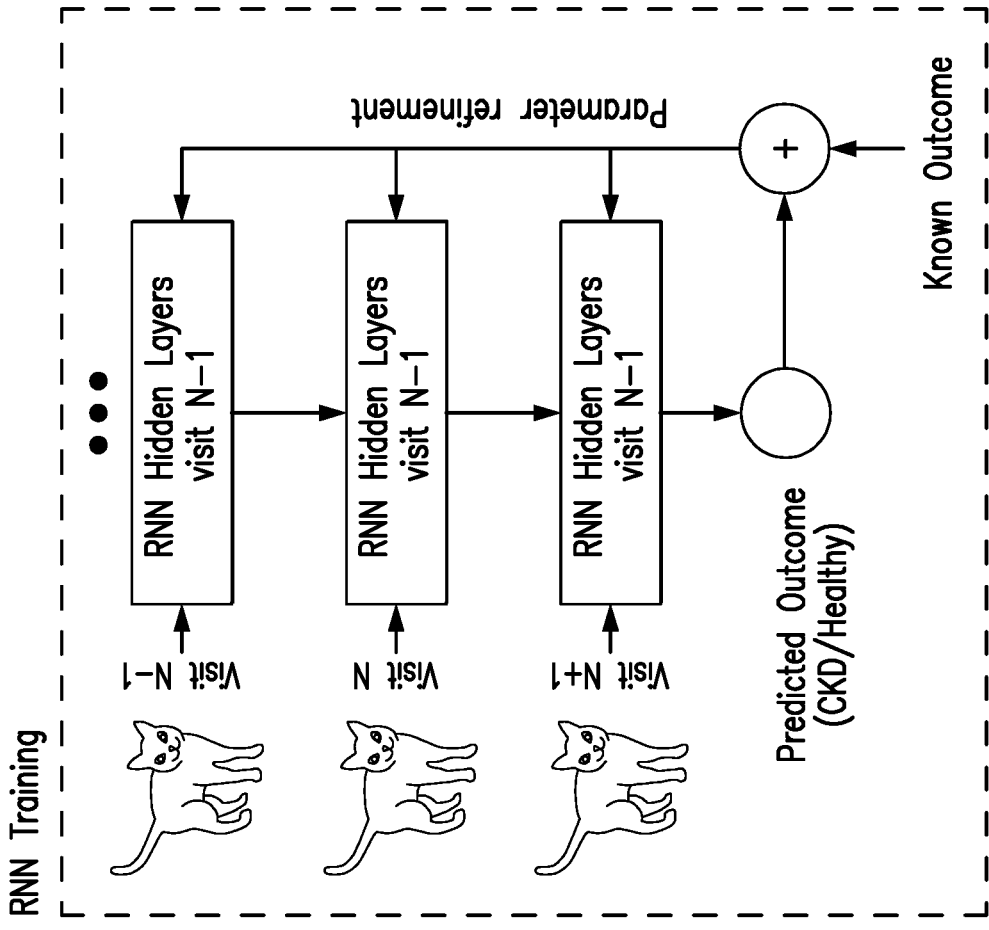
RNN Training

Visit N-1

Visit N

Visit N+1

RNN Hidden Layers visit N-1

RNN Hidden Layers visit N-1

RNN Hidden Layers visit N-1

Predicted Outcome (CKD/Healthy)

+

Known Outcome

Parameter refinement